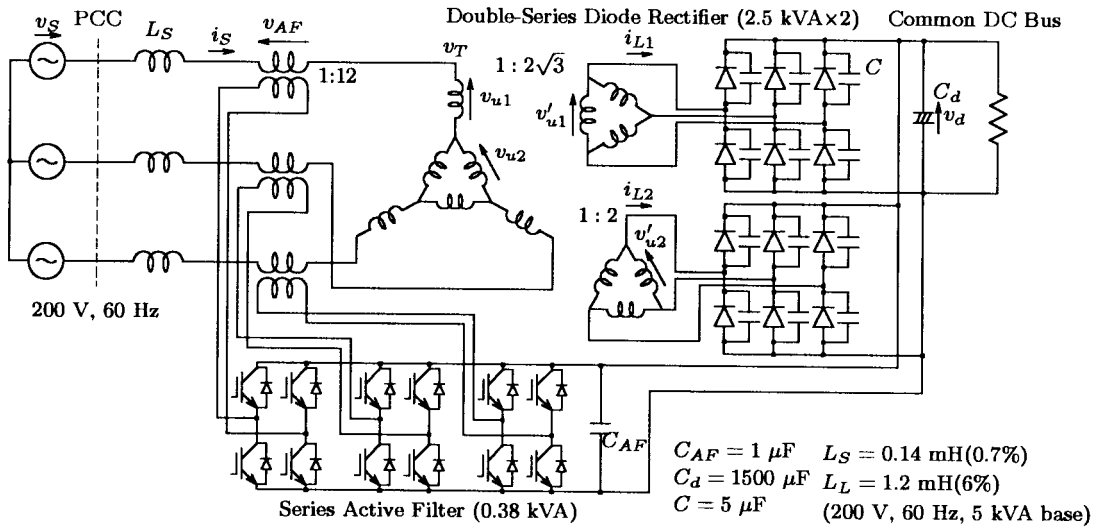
$v_S$ PCC $L_S$ $i_S$ $v_{AF}$

Double-Series Diode Rectifier (2.5 kVA×2)

Common DC Bus

1:12

$v_T$

$v_{u1}$

$v_{u2}$

$1:2\sqrt{3}$

$i_{L1}$

$v'_{u1}$

$C$

$C_d$

$v_d$

$i_{L2}$

1 : 2

$v'_{u2}$

200 V, 60 Hz

$C_{AF}$

$C_{AF} = 1\ \mu$F $L_S = 0.14$ mH(0.7%)

$C_d = 1500\ \mu$F $L_L = 1.2$ mH(6%)

$C = 5\ \mu$F

Series Active Filter (0.38 kVA)

(200 V, 60 Hz, 5 kVA base)